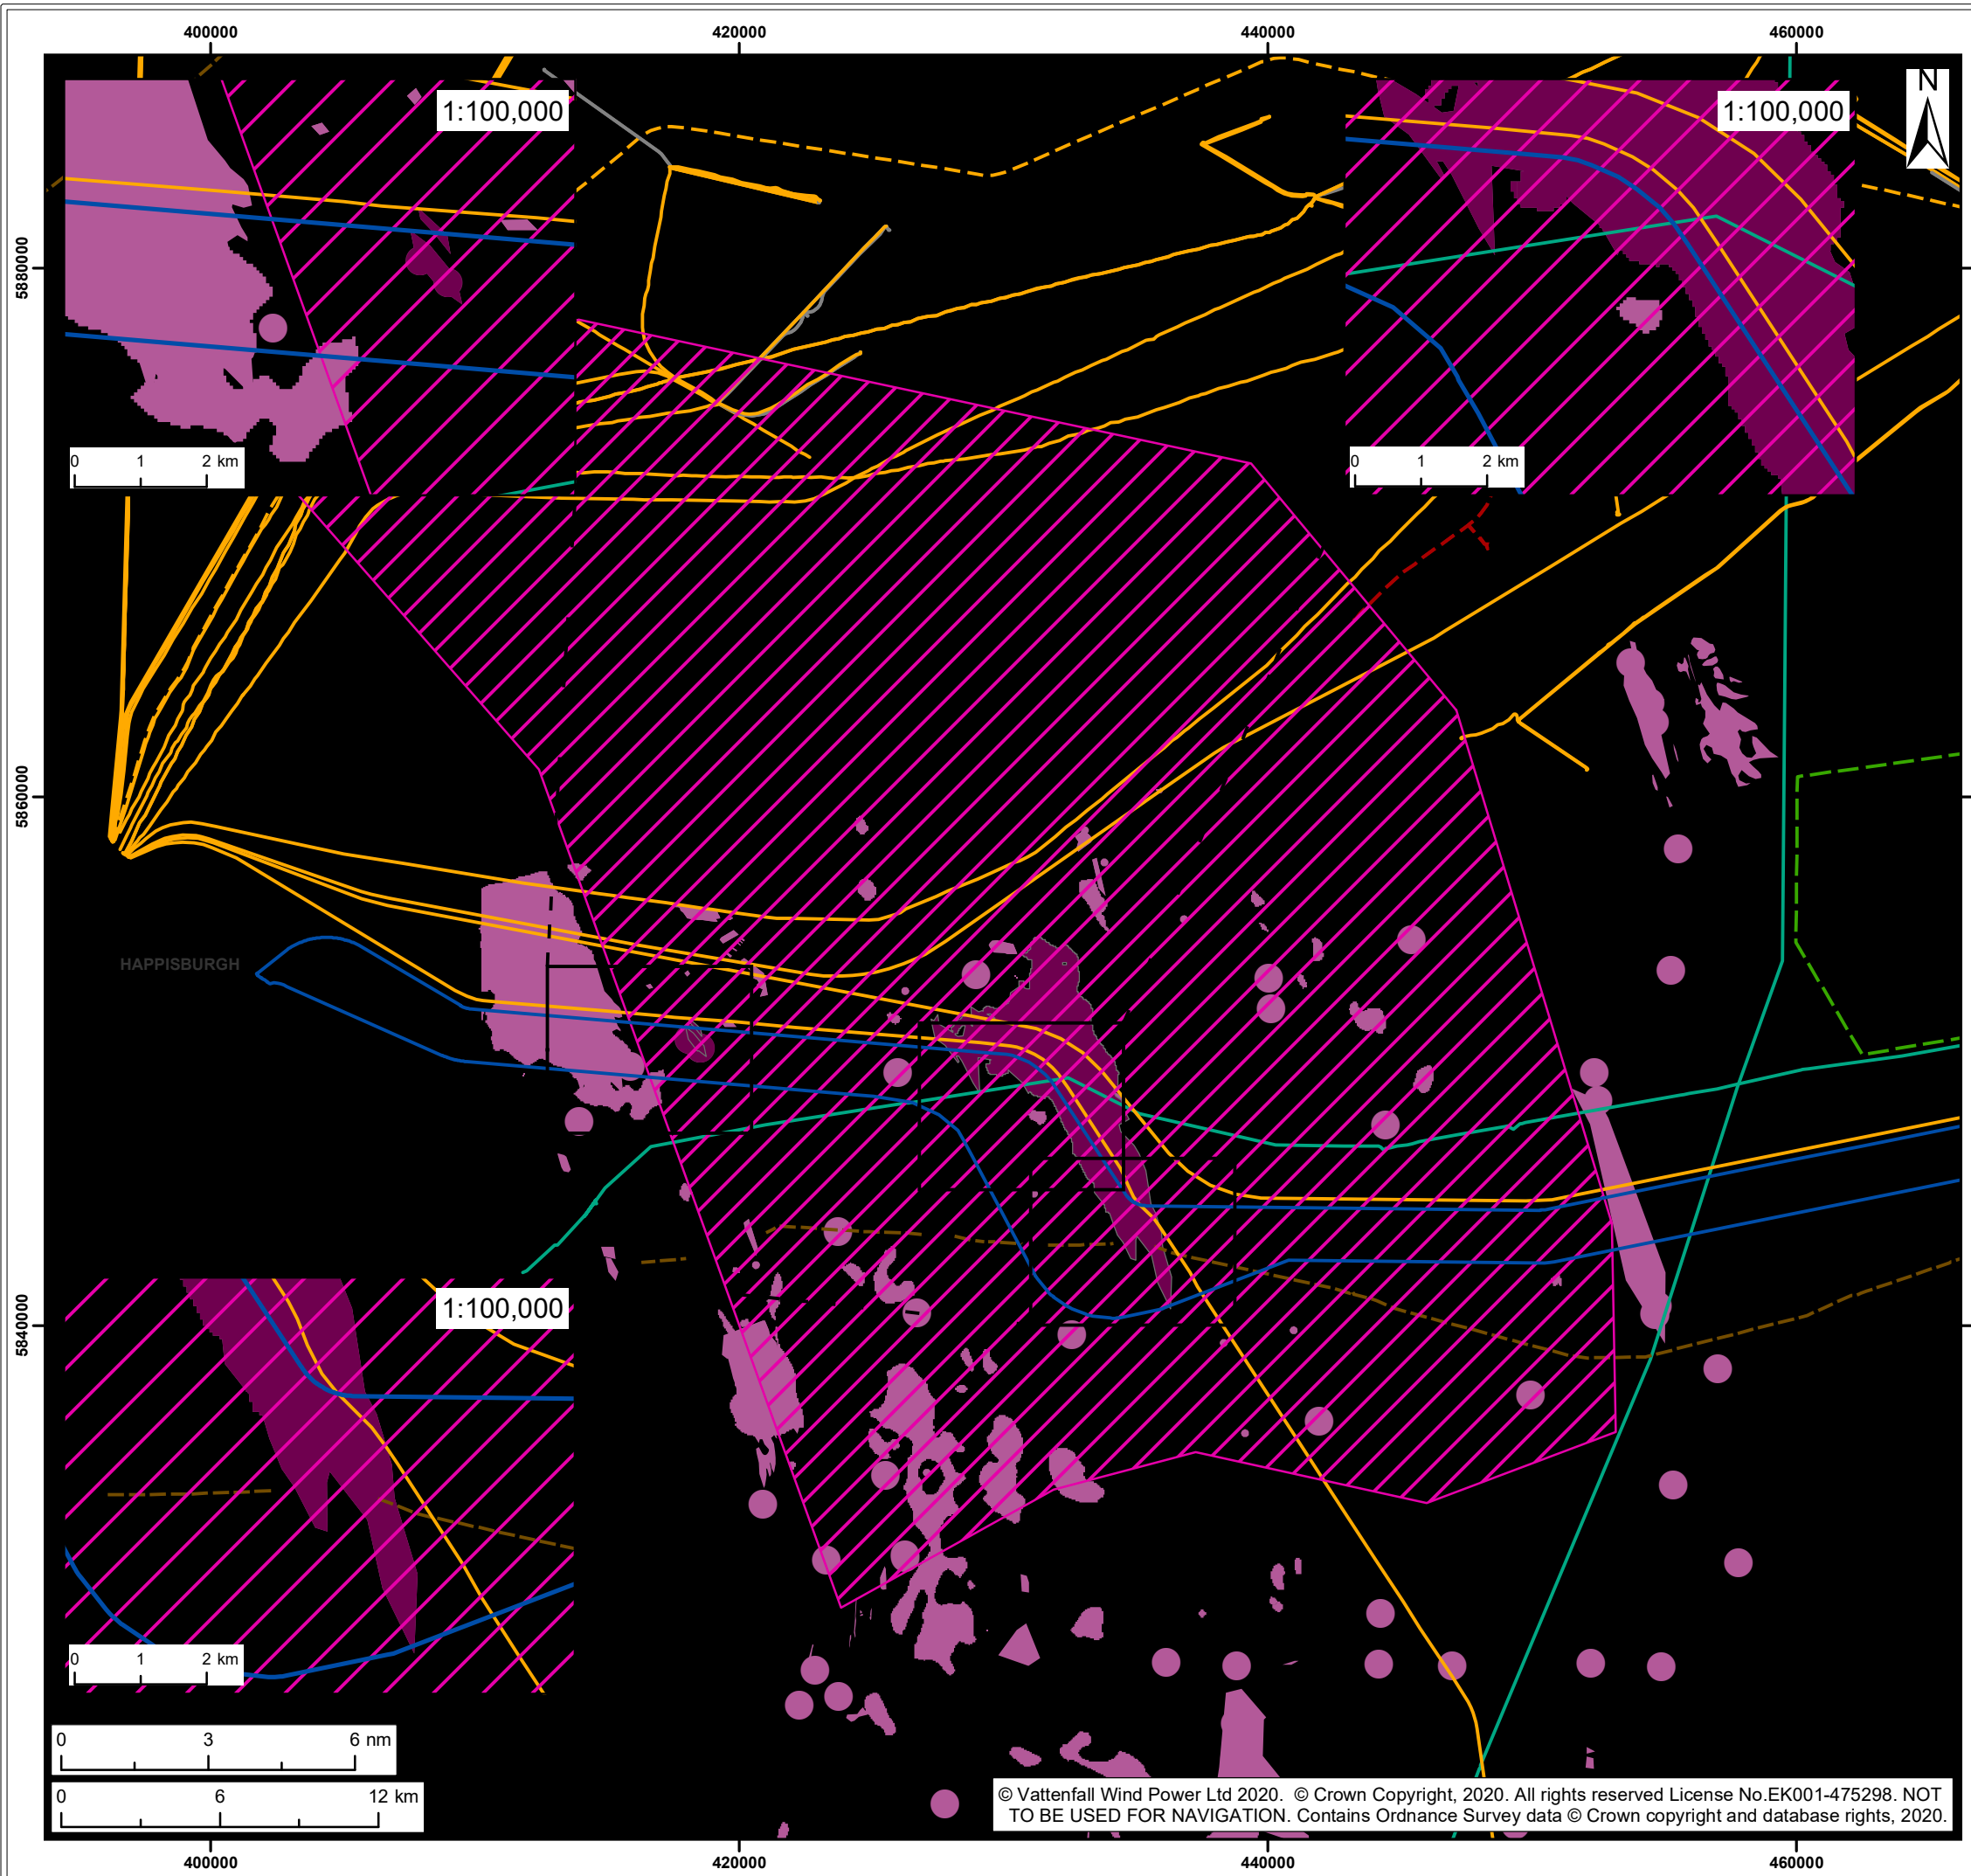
400000
420000
440000
460000

5880000
5860000
5840000

1:100,000
0 1 2 km

1:100,000
0 1 2 km

N

HAPPISBURGH

1:100,000
0 1 2 km

0 3 6 nm
0 6 12 km

© Vattenfall Wind Power Ltd 2020. © Crown Copyright, 2020. All rights reserved License No.EK001-475298. NOT TO BE USED FOR NAVIGATION. Contains Ordnance Survey data © Crown copyright and database rights, 2020.

400000
420000
440000
460000